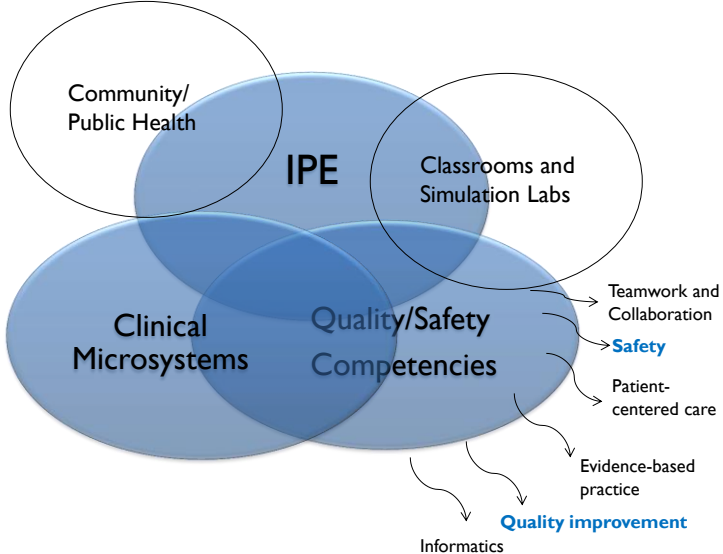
Community/
Public Health

IPE

Classrooms and
Simulation Labs

Clinical
Microsystems

Quality/Safety
Competencies

Teamwork and
Collaboration

Safety

Patient-
centered care

Evidence-based
practice

Quality improvement

Informatics